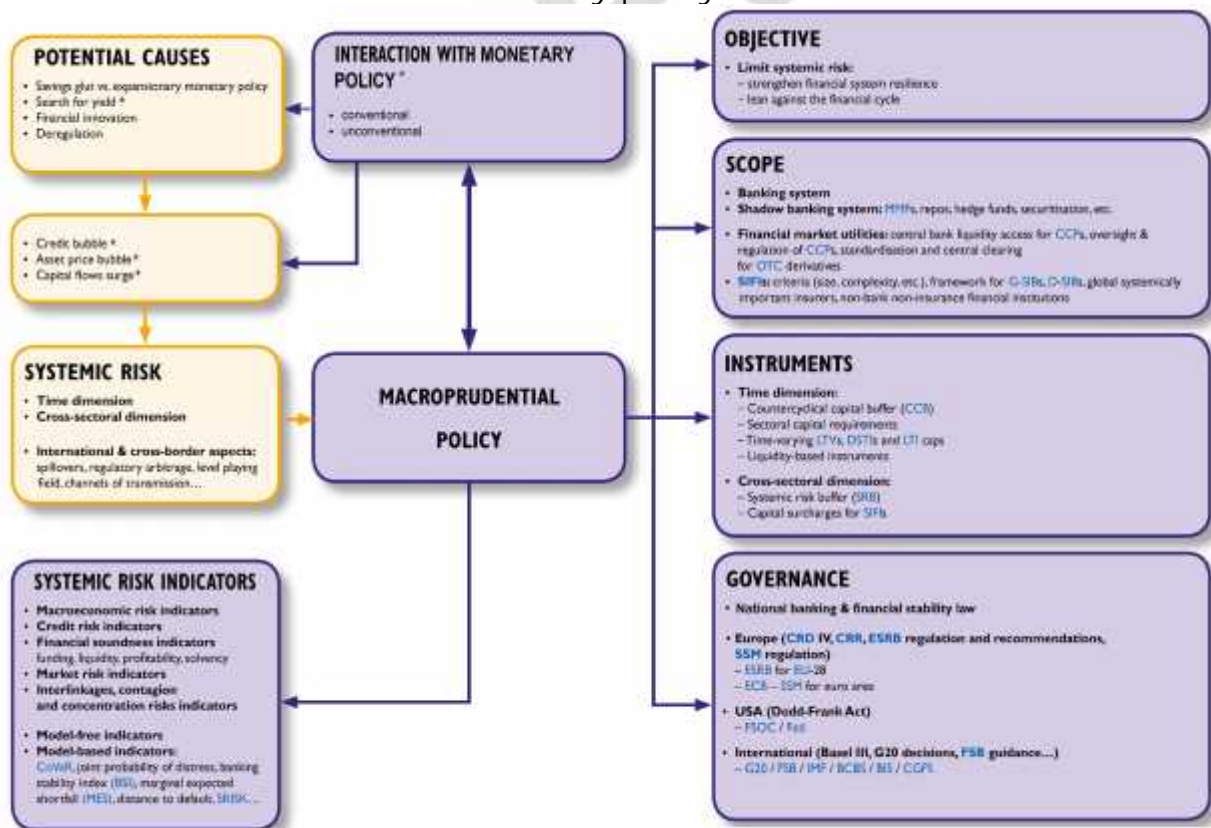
POTENTIAL CAUSES

- Savings glut vs. expansionary monetary policy
- Search for yield *
- Financial innovation
- Deregulation

INTERACTION WITH MONETARY POLICY *

- conventional
- unconventional

- Credit bubble *
- Asset price bubble *
- Capital flows surge *

SYSTEMIC RISK

- Time dimension
- Cross-sectoral dimension
- International & cross-border aspects: spillovers, regulatory arbitrage, level playing field, channels of transmission...

MACROPRUDENTIAL POLICY

SYSTEMIC RISK INDICATORS

- Macroeconomic risk indicators
- Credit risk indicators
- Financial soundness indicators funding, liquidity, profitability, solvency
- Market risk indicators
- Interlinkages, contagion and concentration risks indicators
- Model-free indicators
- Model-based indicators: CoVaR, joint probability of distress, banking stability index (BSI), marginal expected shortfall (MES), distance to default, SRISK...

OBJECTIVE

- Limit systemic risk:
  – strengthen financial system resilience
  – lean against the financial cycle

SCOPE

- Banking system
- Shadow banking system: MMFs, repos, hedge funds, securitisation, etc.
- Financial market utilities: central bank liquidity access for CCPs, oversight & regulation of CCPs, standardisation and central clearing for OTC derivatives
- SIFIs: criteria (size, complexity, etc.), framework for G-SIBs, D-SIBs, global systemically important insurers, non-bank non-insurance financial institutions

INSTRUMENTS

- Time dimension:
  – Countercyclical capital buffer (CCB)
  – Sectoral capital requirements
  – Time-varying LTVs, DSTIs and LTI caps
  – Liquidity-based instruments
- Cross-sectoral dimension:
  – Systemic risk buffer (SRB)
  – Capital surcharges for SIFIs

GOVERNANCE

- National banking & financial stability law
- Europe (CRD IV, CRR, ESRB regulation and recommendations, SSM regulation)
  – ESRB for EU-28
  – ECB – SSM for euro area
- USA (Dodd-Frank Act)
  – FSOC / Fed
- International (Basel III, G20 decisions, FSB guidance...)
  – G20 / FSB / IMF / BCBS / BIS / CGFS